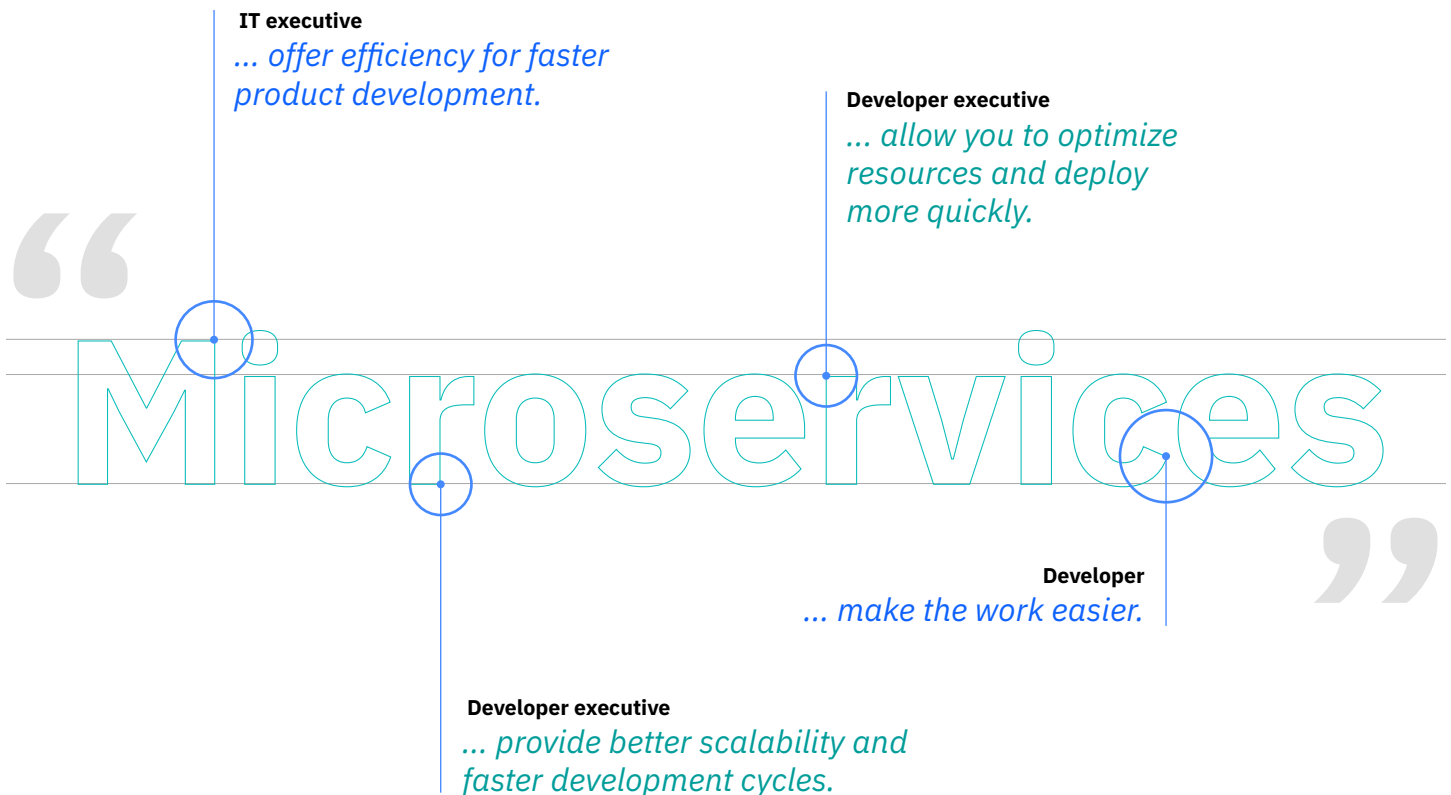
IT executive
... offer efficiency for faster product development.

Developer executive
... allow you to optimize resources and deploy more quickly.

“Microservices”

Developer
... make the work easier.

Developer executive
... provide better scalability and faster development cycles.